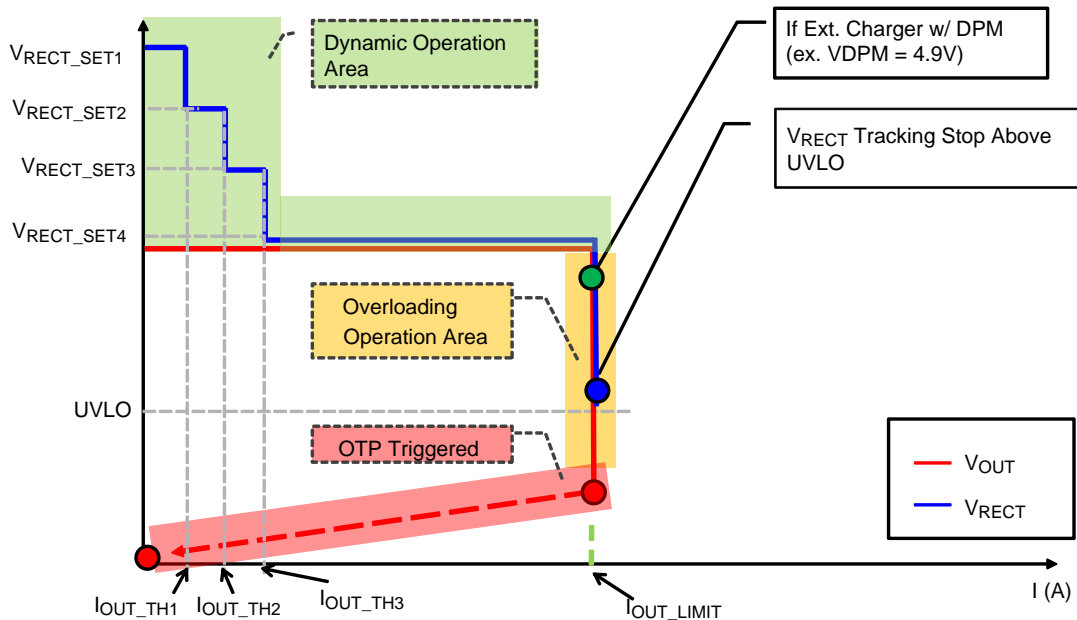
$V_{RECT\_SET1}$

$V_{RECT\_SET2}$

$V_{RECT\_SET3}$

$V_{RECT\_SET4}$

Dynamic Operation Area

If Ext. Charger w/ DPM (ex. VDPM = 4.9V)

$V_{RECT}$ Tracking Stop Above UVLO

Overloading Operation Area

UVLO

OTP Triggered

$V_{OUT}$

$V_{RECT}$

$I_{OUT\_TH1}$

$I_{OUT\_TH2}$

$I_{OUT\_TH3}$

$I_{OUT\_LIMIT}$

I (A)